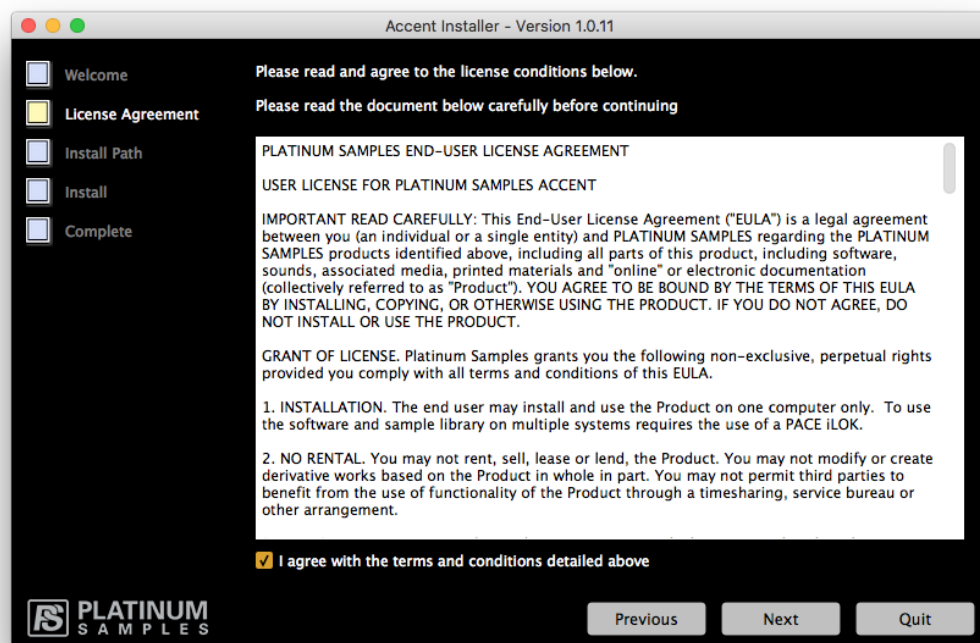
Accent Installer - Version 1.0.11

Welcome

License Agreement

Install Path

Install

Complete

Please read and agree to the license conditions below.

Please read the document below carefully before continuing

PLATINUM SAMPLES END-USER LICENSE AGREEMENT

USER LICENSE FOR PLATINUM SAMPLES ACCENT

IMPORTANT READ CAREFULLY: This End-User License Agreement ("EULA") is a legal agreement between you (an individual or a single entity) and PLATINUM SAMPLES regarding the PLATINUM SAMPLES products identified above, including all parts of this product, including software, sounds, associated media, printed materials and "online" or electronic documentation (collectively referred to as "Product"). YOU AGREE TO BE BOUND BY THE TERMS OF THIS EULA BY INSTALLING, COPYING, OR OTHERWISE USING THE PRODUCT. IF YOU DO NOT AGREE, DO NOT INSTALL OR USE THE PRODUCT.

GRANT OF LICENSE. Platinum Samples grants you the following non-exclusive, perpetual rights provided you comply with all terms and conditions of this EULA.

1. INSTALLATION. The end user may install and use the Product on one computer only. To use the software and sample library on multiple systems requires the use of a PACE iLOK.

2. NO RENTAL. You may not rent, sell, lease or lend, the Product. You may not modify or create derivative works based on the Product in whole in part. You may not permit third parties to benefit from the use of functionality of the Product through a timesharing, service bureau or other arrangement.

I agree with the terms and conditions detailed above

PS PLATINUM SAMPLES

Previous

Next

Quit